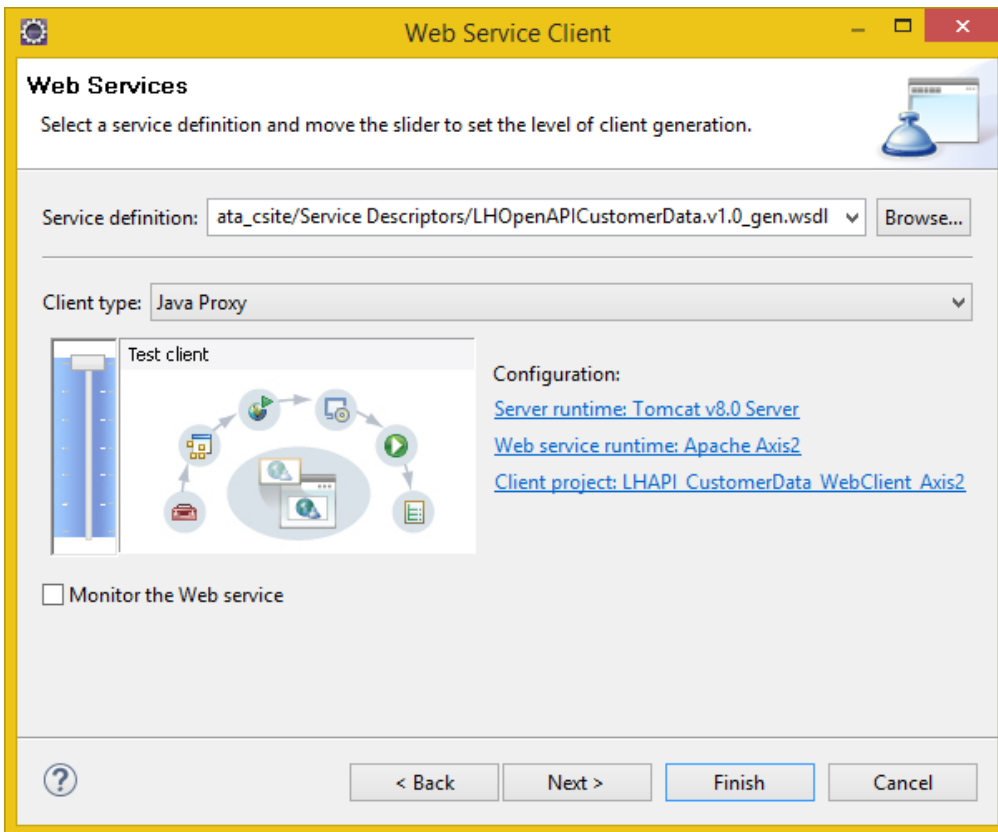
Web Service Client

Web Services

Select a service definition and move the slider to set the level of client generation.

Service definition: ata_csite/Service Descriptors/LHOpenAPICustomerData.v1.0_gen.wsdl

Browse...

Client type: Java Proxy

Test client

Configuration:

Server runtime: Tomcat v8.0 Server

Web service runtime: Apache Axis2

Client project: LHAPI_CustomerData_WebClient_Axis2

Monitor the Web service

?

< Back

Next >

Finish

Cancel